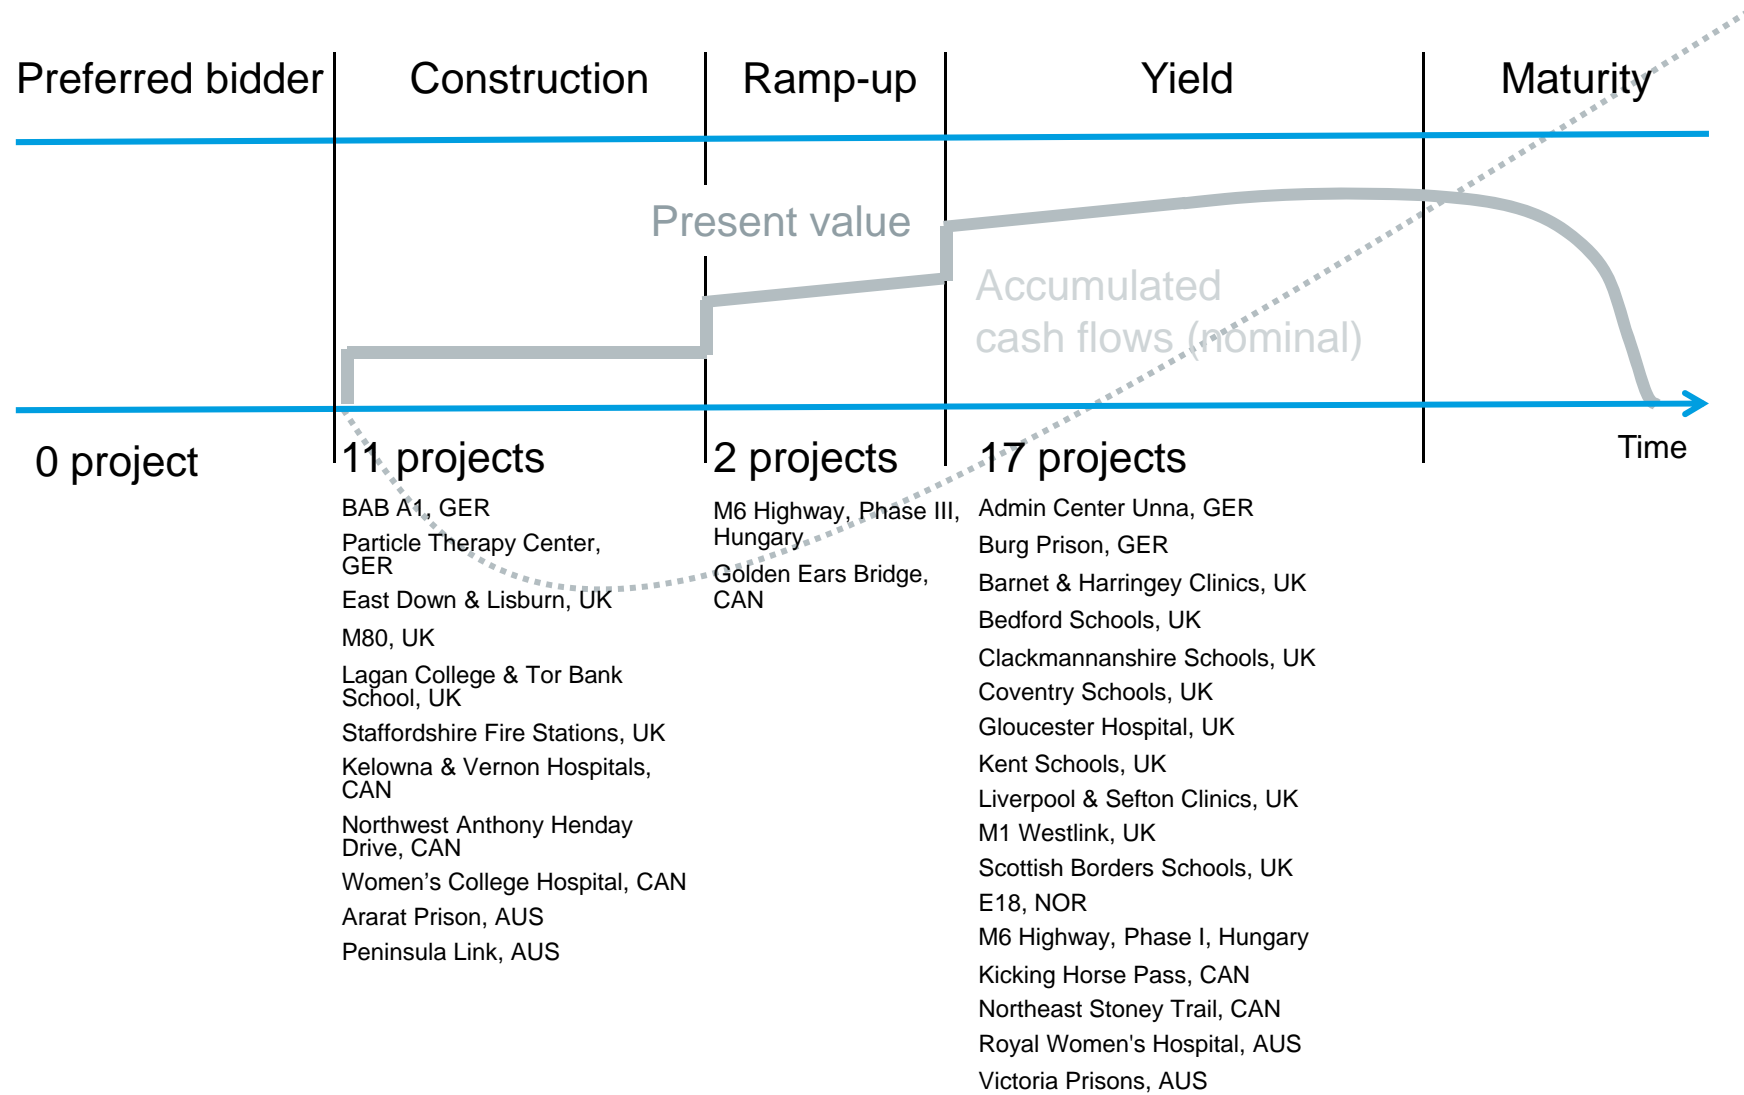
Preferred bidder

Construction

Ramp-up

Yield

Maturity

Present value

Accumulated cash flows (nominal)

Time

0 project

11 projects

BAB A1, GER

Particle Therapy Center, GER

East Down & Lisburn, UK

M80, UK

Lagan College & Tor Bank School, UK

Staffordshire Fire Stations, UK

Kelowna & Vernon Hospitals, CAN

Northwest Anthony Henday Drive, CAN

Women's College Hospital, CAN

Ararat Prison, AUS

Peninsula Link, AUS

2 projects

M6 Highway, Phase III, Hungary

Golden Ears Bridge, CAN

17 projects

Admin Center Unna, GER

Burg Prison, GER

Barnet & Harringey Clinics, UK

Bedford Schools, UK

Clackmannanshire Schools, UK

Coventry Schools, UK

Gloucester Hospital, UK

Kent Schools, UK

Liverpool & Sefton Clinics, UK

M1 Westlink, UK

Scottish Borders Schools, UK

E18, NOR

M6 Highway, Phase I, Hungary

Kicking Horse Pass, CAN

Northeast Stoney Trail, CAN

Royal Women's Hospital, AUS

Victoria Prisons, AUS